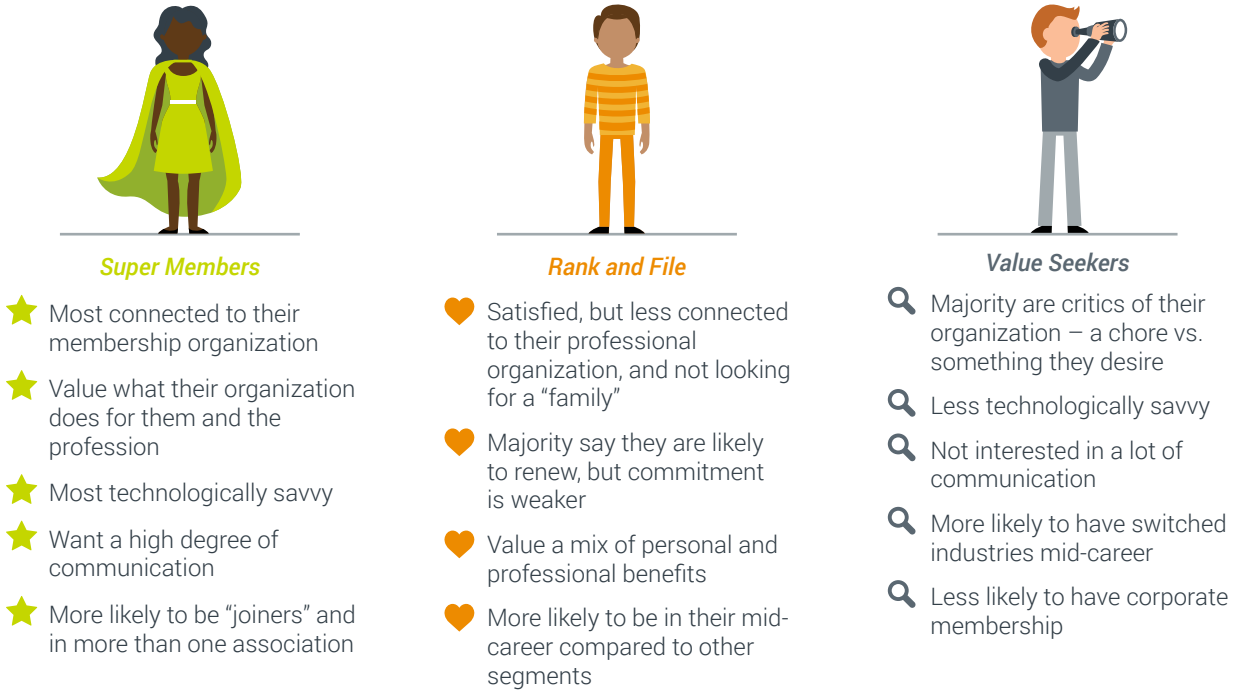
Super Members

Most connected to their membership organization

Value what their organization does for them and the profession

Most technologically savvy

Want a high degree of communication

More likely to be "joiners" and in more than one association

Rank and File

Satisfied, but less connected to their professional organization, and not looking for a "family"

Majority say they are likely to renew, but commitment is weaker

Value a mix of personal and professional benefits

More likely to be in their mid-career compared to other segments

Value Seekers

Majority are critics of their organization – a chore vs. something they desire

Less technologically savvy

Not interested in a lot of communication

More likely to have switched industries mid-career

Less likely to have corporate membership